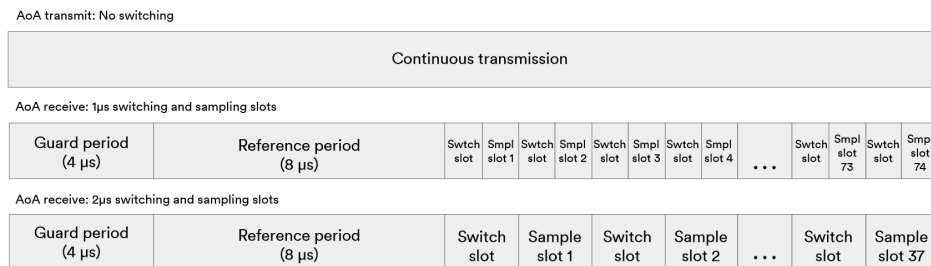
AoA transmit: No switching

Continuous transmission

AoA receive: 1μs switching and sampling slots

| Guard period (4 μs) | Reference period (8 μs) | Swtch slot | Smpl slot 1 | Swtch slot | Smpl slot 2 | Swtch slot | Smpl slot 3 | Swtch slot | Smpl slot 4 | ... | Swtch slot | Smpl slot 73 | Swtch slot | Smpl slot 74 |
|---|---|---|---|---|---|---|---|---|---|---|---|---|---|---|

AoA receive: 2μs switching and sampling slots

| Guard period (4 μs) | Reference period (8 μs) | Switch slot | Sample slot 1 | Switch slot | Sample slot 2 | ... | Switch slot | Sample slot 37 |
|---|---|---|---|---|---|---|---|---|